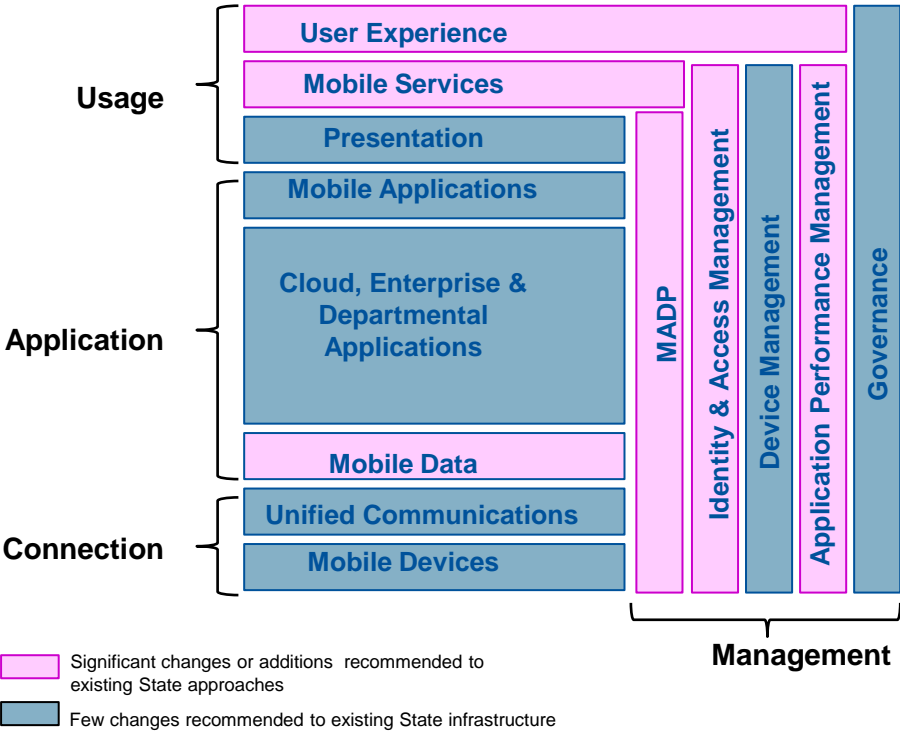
Usage

User Experience

Mobile Services

Presentation

Application

Mobile Applications

Cloud, Enterprise & Departmental Applications

Mobile Data

Connection

Unified Communications

Mobile Devices

MADP

Identity & Access Management

Device Management

Application Performance Management

Governance

Management

Significant changes or additions recommended to existing State approaches

Few changes recommended to existing State infrastructure